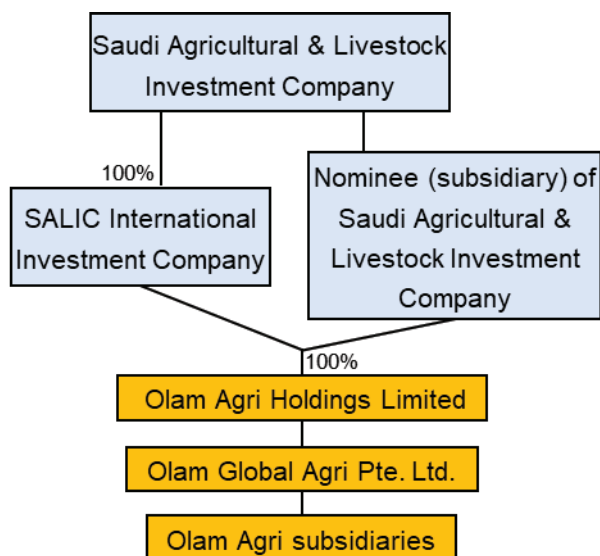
Saudi Agricultural & Livestock Investment Company

100%

SALIC International Investment Company

Nominee (subsidiary) of Saudi Agricultural & Livestock Investment Company

100%

Olam Agri Holdings Limited

Olam Global Agri Pte. Ltd.

Olam Agri subsidiaries